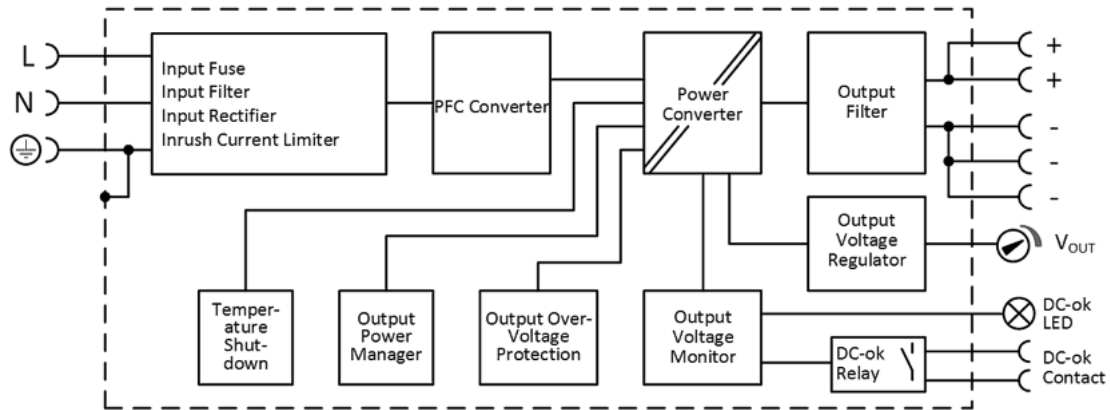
L
N

Input Fuse
Input Filter
Input Rectifier
Inrush Current Limiter

PFC Converter

Power Converter

Output Filter

+
+
-
-
-

Output Voltage Regulator

$V_{OUT}$

Temperature Shutdown

Output Power Manager

Output Over-Voltage Protection

Output Voltage Monitor

DC-ok LED

DC-ok Relay

DC-ok Contact